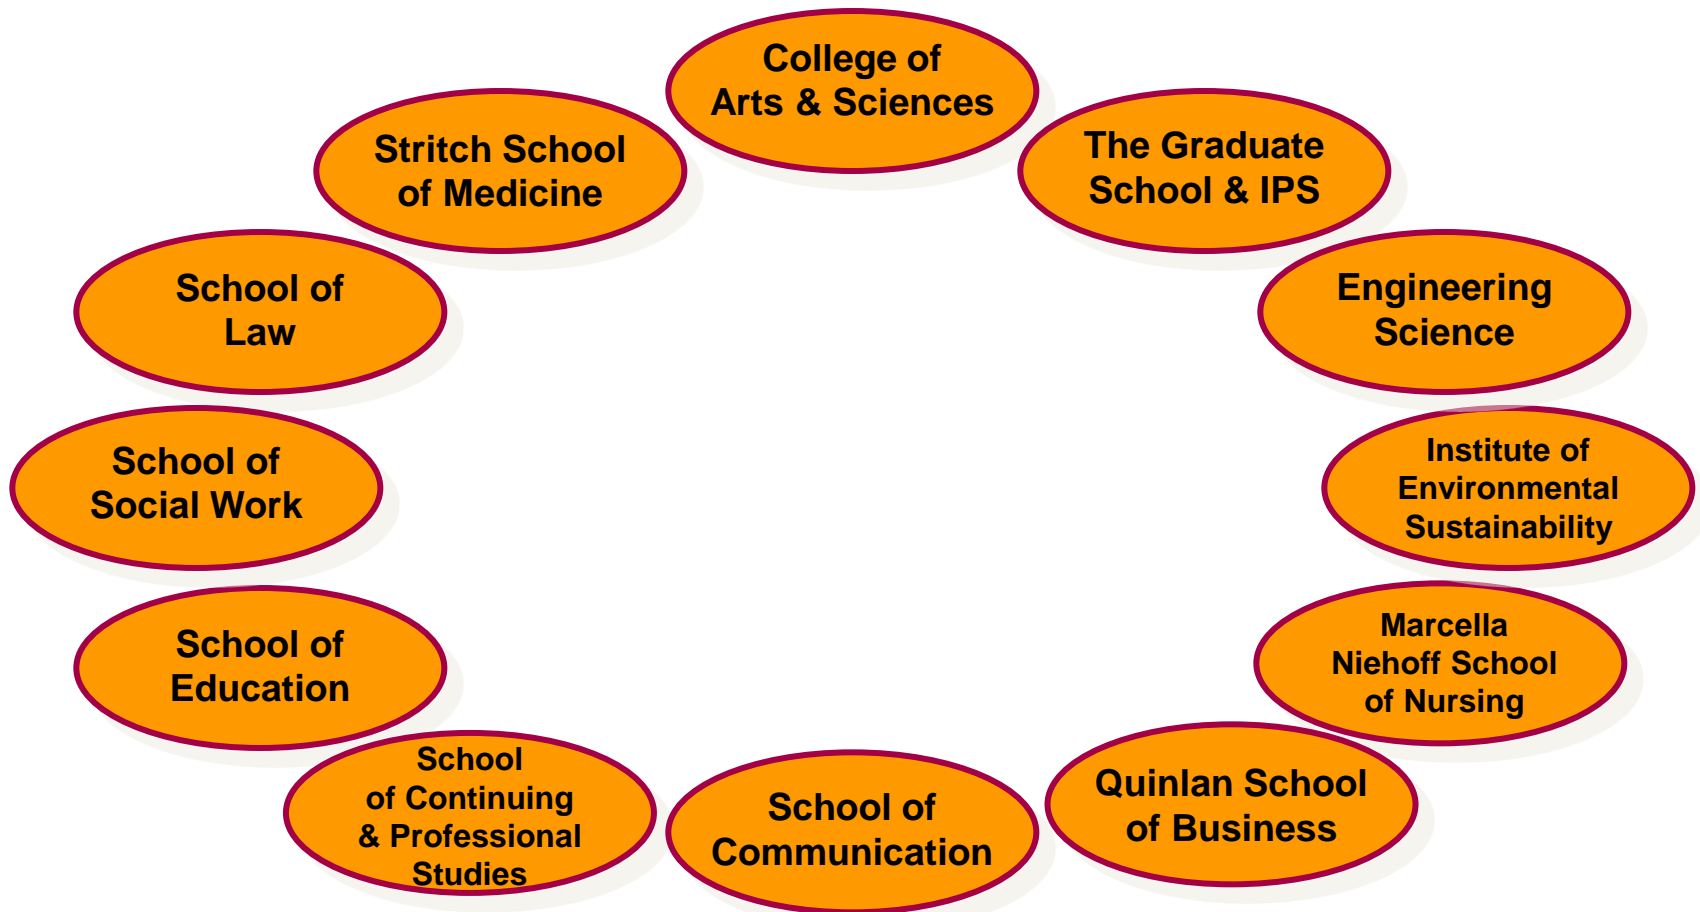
College of Arts & Sciences

The Graduate School & IPS

Engineering Science

Institute of Environmental Sustainability

Marcella Niehoff School of Nursing

Quinlan School of Business

School of Communication

School of Continuing & Professional Studies

School of Education

School of Social Work

School of Law

Stritch School of Medicine